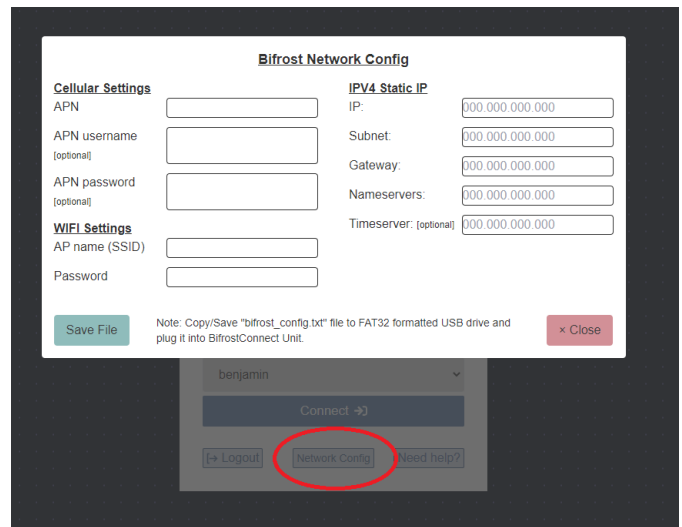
Bifrost Network Config

Cellular Settings
APN
APN username [optional]
APN password [optional]

WIFI Settings
AP name (SSID)
Password

IPV4 Static IP
IP: 000.000.000.000
Subnet: 000.000.000.000
Gateway: 000.000.000.000
Nameservers: 000.000.000.000
Timeserver: [optional] 000.000.000.000

Save File

Note: Copy/Save "bifrost_config.txt" file to FAT32 formatted USB drive and plug it into BifrostConnect Unit.

× Close

benjamin

Connect

Logout

Network Config

Need help?